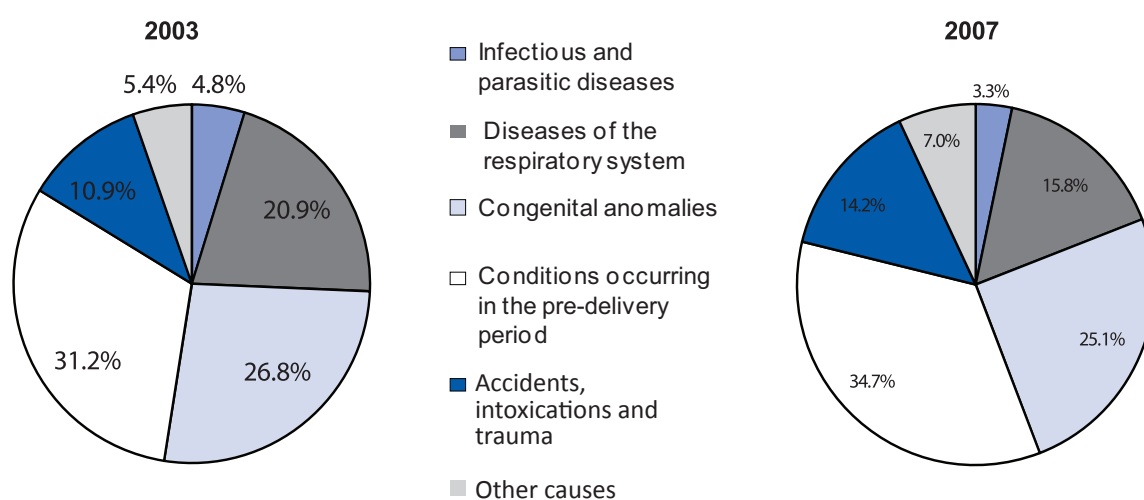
2003

5.4% 4.8%

20.9%

10.9%

31.2%

26.8%

Infectious and parasitic diseases

Diseases of the respiratory system

Congenital anomalies

Conditions occurring in the pre-delivery period

Accidents, intoxications and trauma

Other causes

2007

3.3%

7.0%

15.8%

14.2%

25.1%

34.7%